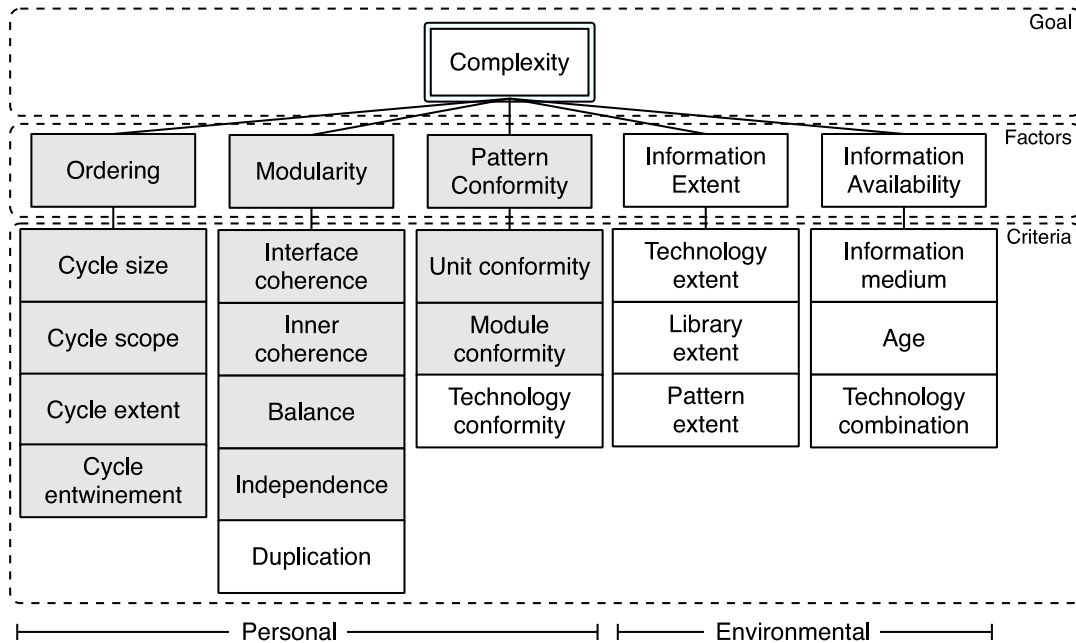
Goal

Complexity

Factors

Ordering

Modularity

Pattern Conformity

Information Extent

Information Availability

Criteria

Cycle size

Cycle scope

Cycle extent

Cycle entwinement

Interface coherence

Inner coherence

Balance

Independence

Duplication

Unit conformity

Module conformity

Technology conformity

Technology extent

Library extent

Pattern extent

Information medium

Age

Technology combination

Personal

Environmental